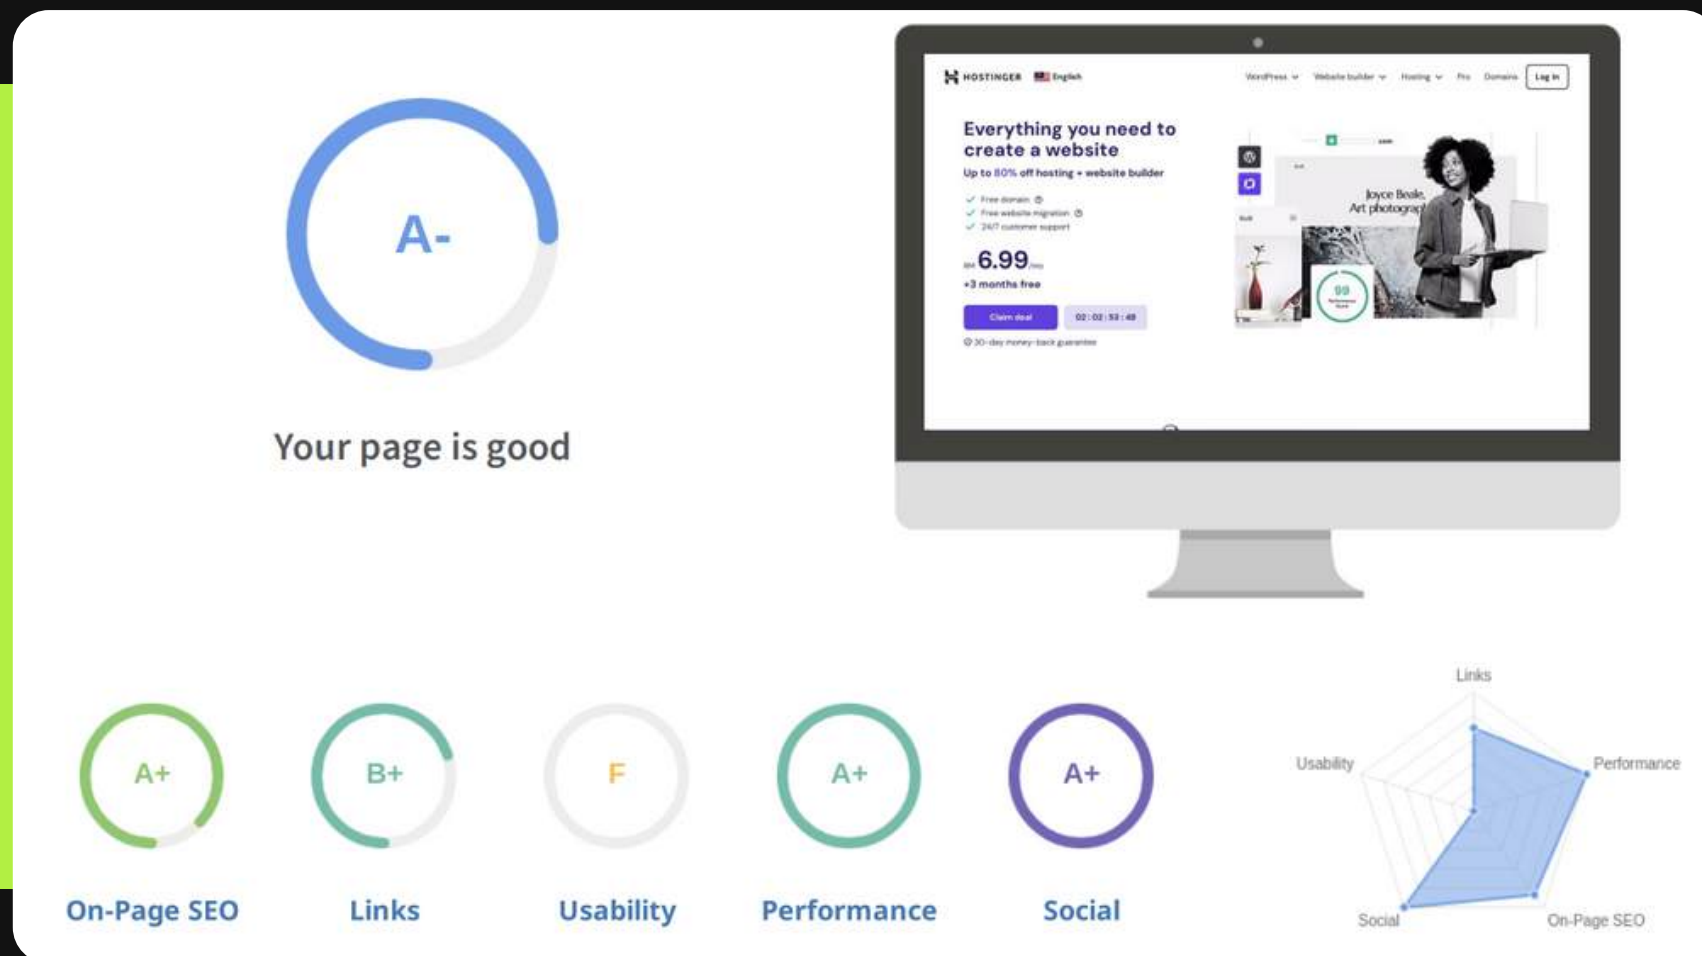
A-

Your page is good

HOSTINGER English

WordPress Website builder Hosting Pro Domains Log in

Everything you need to create a website

Up to 80% off hosting + website builder

Free domain
Free website migration
24/7 customer support

6.99

+3 months free

Claim deal 02 : 02 : 53 : 48

30-day money-back guarantee

Joyce Beale, Art photograp

99

A+
On-Page SEO

B+
Links

F
Usability

A+
Performance

A+
Social

Links
Performance
On-Page SEO
Social
Usability